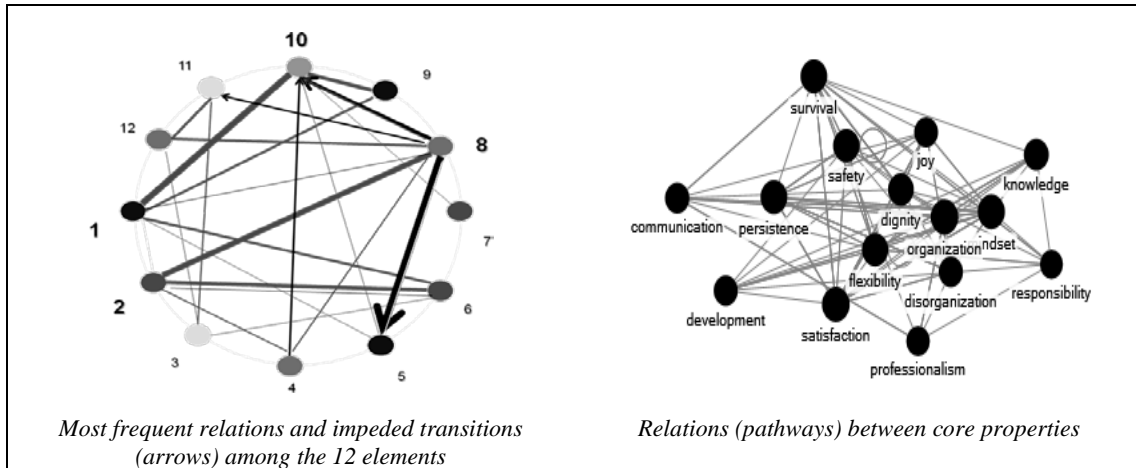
10

11

9

12

8

1

7

2

6

3

4

5

Most frequent relations and impeded transitions (arrows) among the 12 elements

survival

joy

safety

knowledge

dignity

communication

persistence

organization

ndset

flexibility

disorganization

responsibility

development

satisfaction

professionalism

Relations (pathways) between core properties